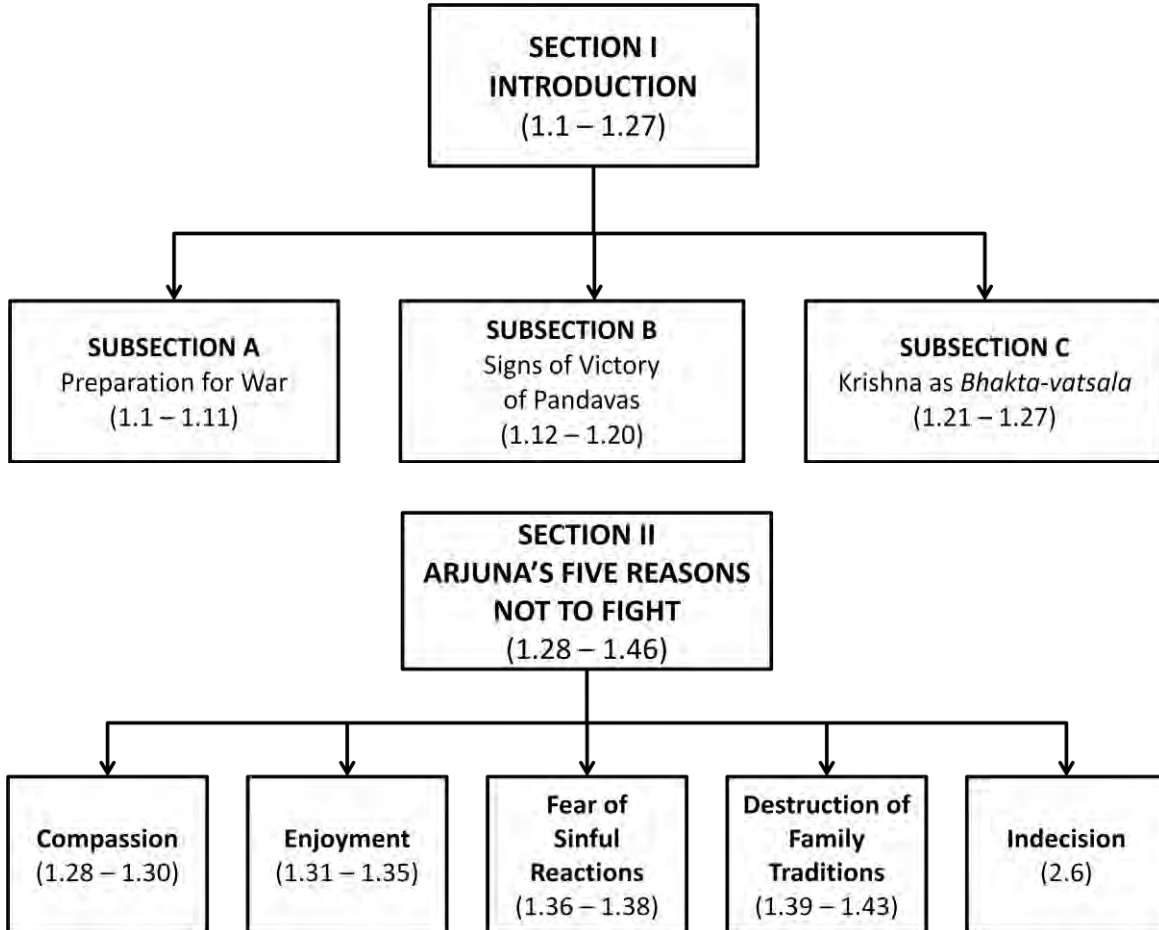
SECTION I
INTRODUCTION
(1.1 – 1.27)

SUBSECTION A
Preparation for War
(1.1 – 1.11)

SUBSECTION B
Signs of Victory of Pandavas
(1.12 – 1.20)

SUBSECTION C
Krishna as *Bhakta-vatsala*
(1.21 – 1.27)

SECTION II
ARJUNA'S FIVE REASONS NOT TO FIGHT
(1.28 – 1.46)

Compassion
(1.28 – 1.30)

Enjoyment
(1.31 – 1.35)

Fear of Sinful Reactions
(1.36 – 1.38)

Destruction of Family Traditions
(1.39 – 1.43)

Indecision
(2.6)